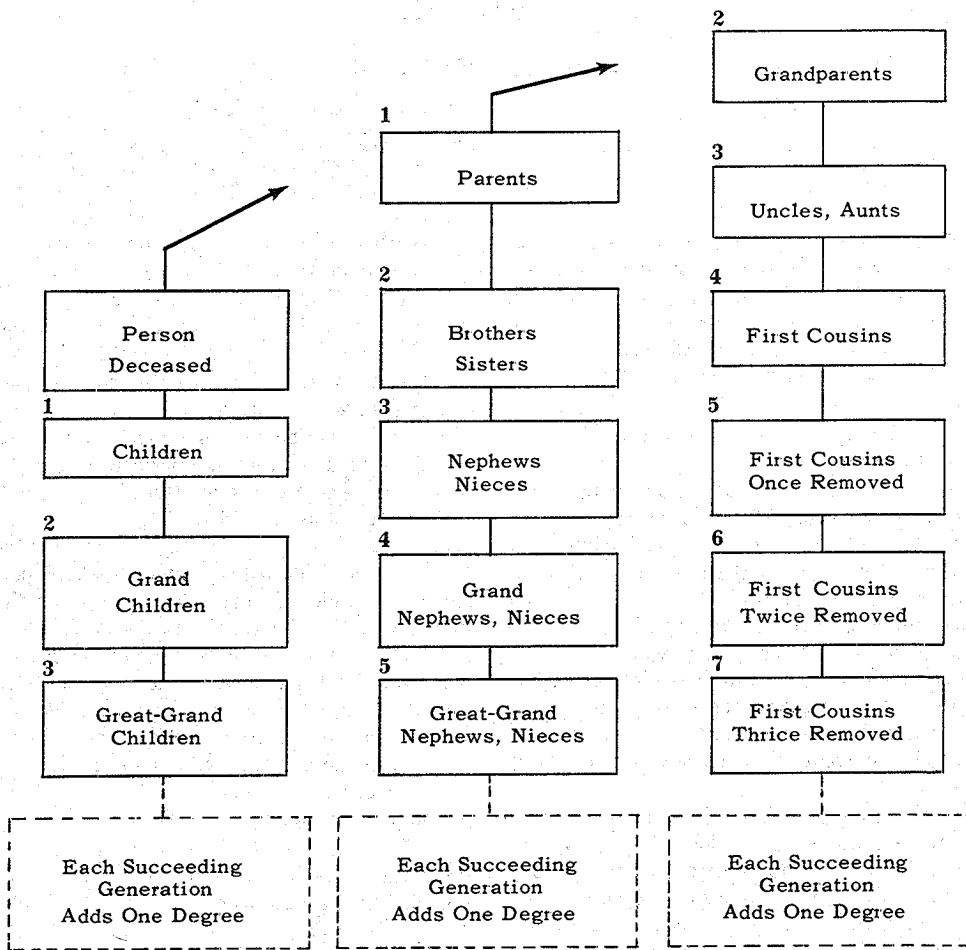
Person Deceased

1
Children

2
Grand Children

3
Great-Grand Children

Each Succeeding Generation Adds One Degree

1
Parents

2
Brothers Sisters

3
Nephews Nieces

4
Grand Nephews, Nieces

5
Great-Grand Nephews, Nieces

Each Succeeding Generation Adds One Degree

2
Grandparents

3
Uncles, Aunts

4
First Cousins

5
First Cousins Once Removed

6
First Cousins Twice Removed

7
First Cousins Thrice Removed

Each Succeeding Generation Adds One Degree